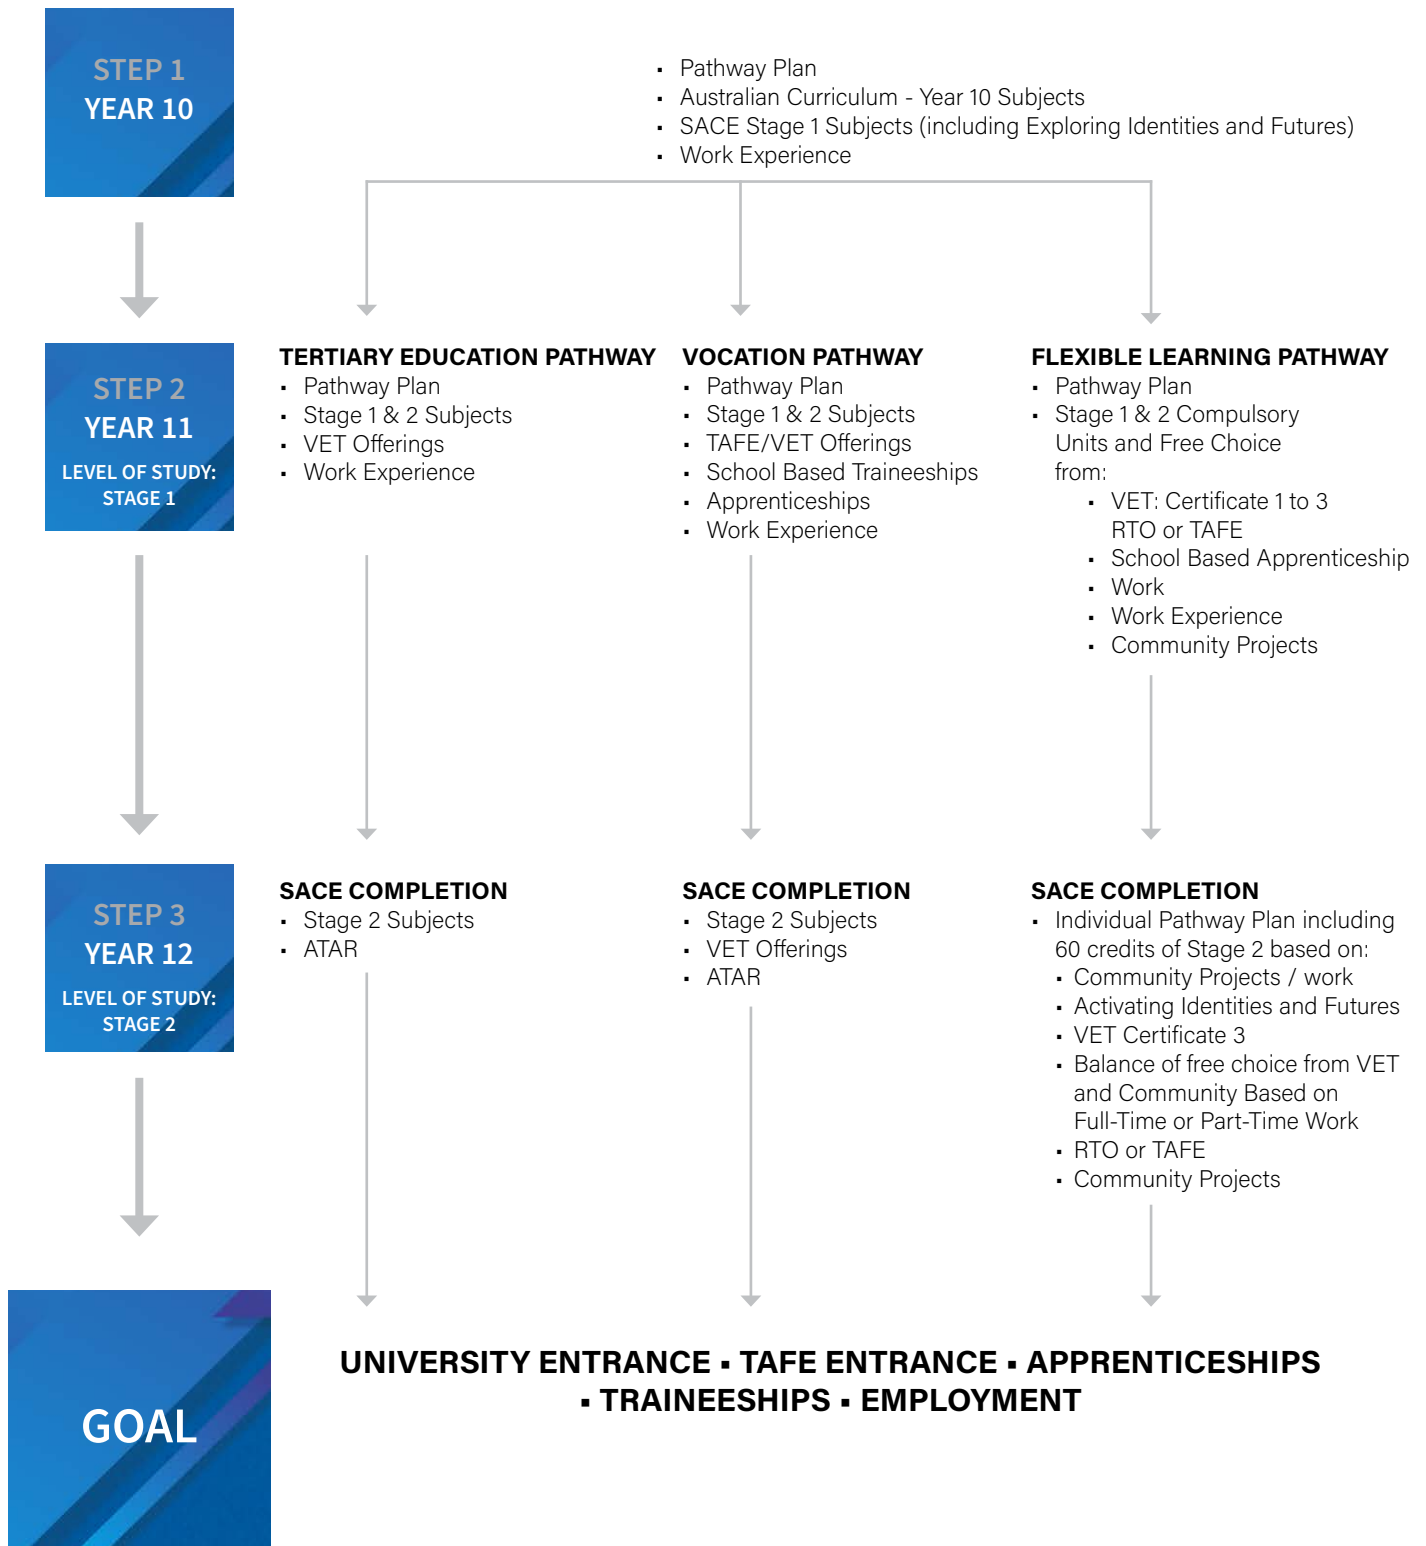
STEP 1
YEAR 10

▪ Pathway Plan
▪ Australian Curriculum - Year 10 Subjects
▪ SACE Stage 1 Subjects (including Exploring Identities and Futures)
▪ Work Experience

STEP 2
YEAR 11
LEVEL OF STUDY: STAGE 1

TERTIARY EDUCATION PATHWAY
▪ Pathway Plan
▪ Stage 1 & 2 Subjects
▪ VET Offerings
▪ Work Experience

VOCATION PATHWAY
▪ Pathway Plan
▪ Stage 1 & 2 Subjects
▪ TAFE/VET Offerings
▪ School Based Traineeships
▪ Apprenticeships
▪ Work Experience

FLEXIBLE LEARNING PATHWAY
▪ Pathway Plan
▪ Stage 1 & 2 Compulsory Units and Free Choice from:
  ▪ VET: Certificate 1 to 3 RTO or TAFE
  ▪ School Based Apprenticeship
  ▪ Work
  ▪ Work Experience
  ▪ Community Projects

STEP 3
YEAR 12
LEVEL OF STUDY: STAGE 2

SACE COMPLETION
▪ Stage 2 Subjects
▪ ATAR

SACE COMPLETION
▪ Stage 2 Subjects
▪ VET Offerings
▪ ATAR

SACE COMPLETION
▪ Individual Pathway Plan including 60 credits of Stage 2 based on:
  ▪ Community Projects / work
  ▪ Activating Identities and Futures
  ▪ VET Certificate 3
  ▪ Balance of free choice from VET and Community Based on Full-Time or Part-Time Work
  ▪ RTO or TAFE
  ▪ Community Projects

GOAL

UNIVERSITY ENTRANCE ▪ TAFE ENTRANCE ▪ APPRENTICESHIPS ▪ TRAINEESHIPS ▪ EMPLOYMENT